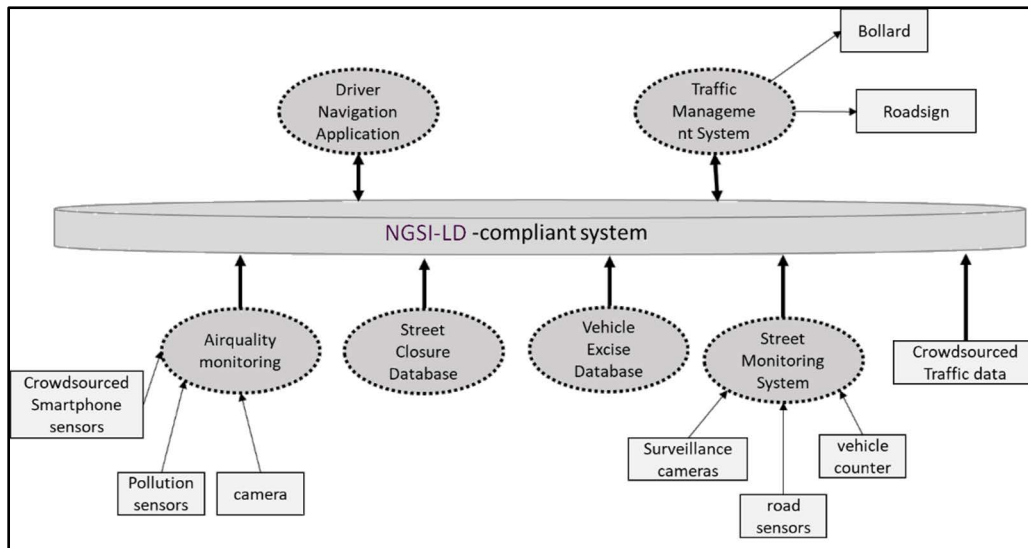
Bollard

Driver Navigation Application

Traffic Manageme nt System

Roadsign

NGSI-LD -compliant system

Airquality monitoring

Street Closure Database

Vehicle Excise Database

Street Monitoring System

Crowdsourced Traffic data

Crowdsourced Smartphone sensors

Pollution sensors

camera

Surveillance cameras

vehicle counter

road sensors